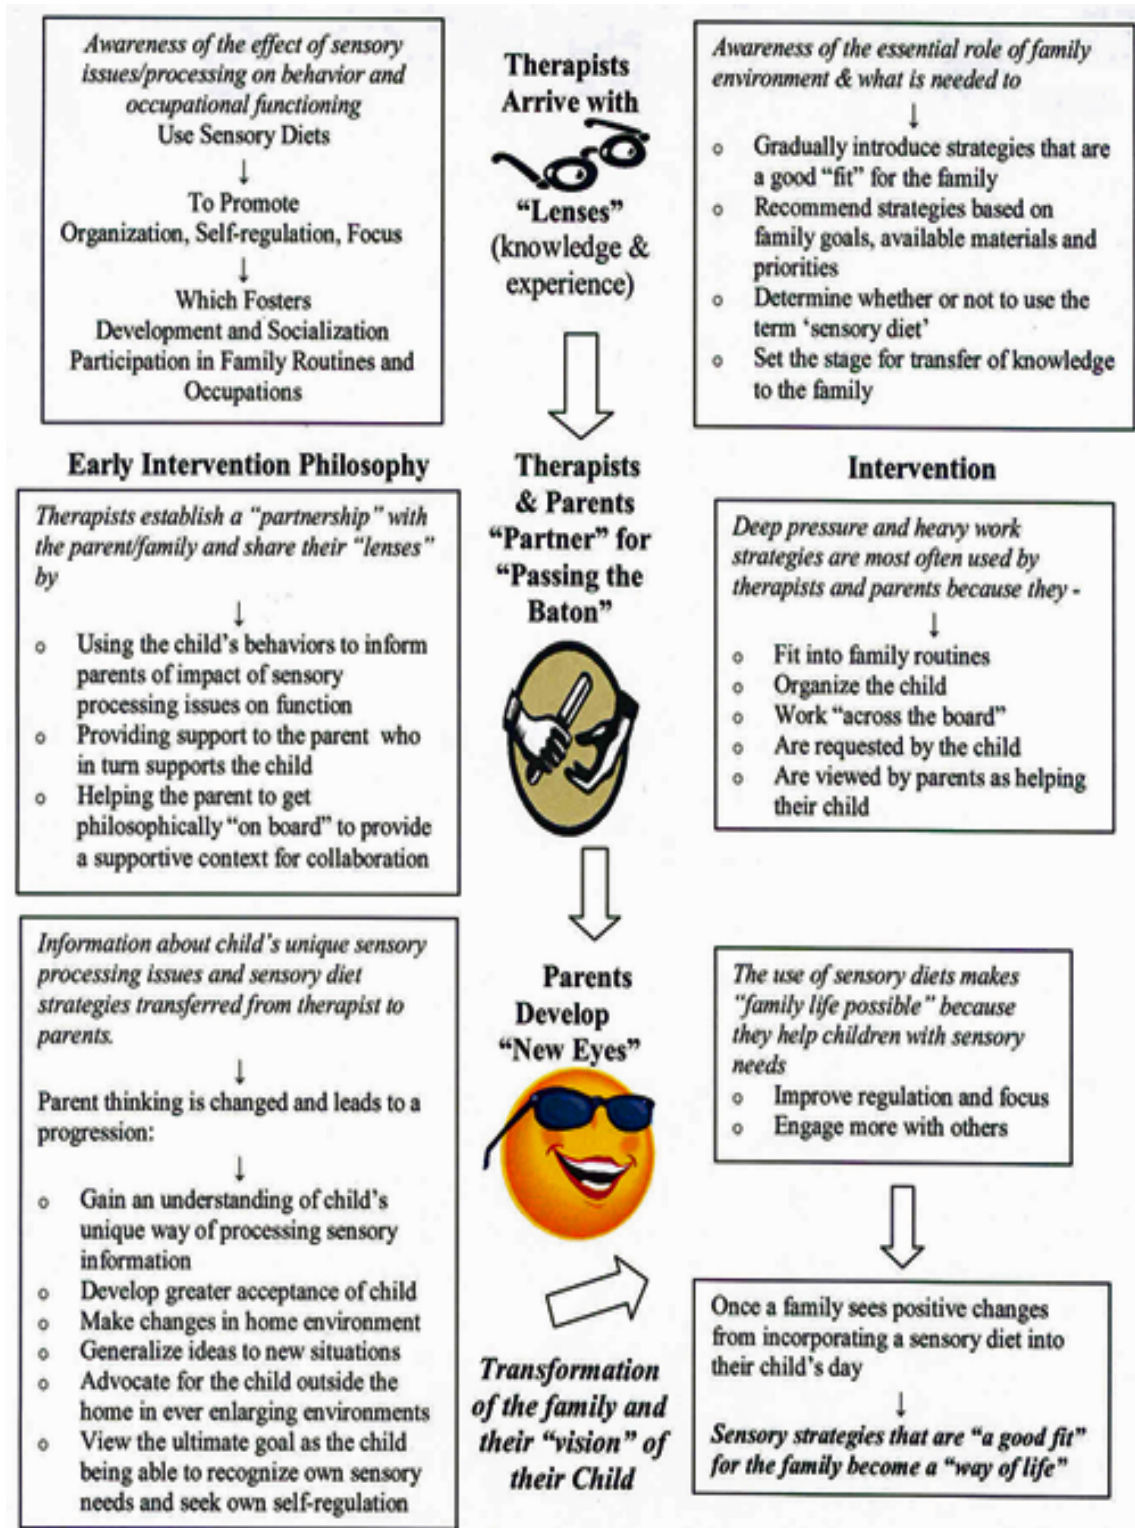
*Awareness of the effect of sensory issues/processing on behavior and occupational functioning*
Use Sensory Diets
↓
To Promote
Organization, Self-regulation, Focus
↓
Which Fosters
Development and Socialization
Participation in Family Routines and Occupations

**Therapists Arrive with**

**"Lenses"**
(knowledge & experience)

*Awareness of the essential role of family environment & what is needed to*
↓
- Gradually introduce strategies that are a good "fit" for the family
- Recommend strategies based on family goals, available materials and priorities
- Determine whether or not to use the term 'sensory diet'
- Set the stage for transfer of knowledge to the family

**Early Intervention Philosophy**

*Therapists establish a "partnership" with the parent/family and share their "lenses" by*
↓
- Using the child's behaviors to inform parents of impact of sensory processing issues on function
- Providing support to the parent who in turn supports the child
- Helping the parent to get philosophically "on board" to provide a supportive context for collaboration

**Therapists & Parents "Partner" for "Passing the Baton"**

**Intervention**

*Deep pressure and heavy work strategies are most often used by therapists and parents because they -*
↓
- Fit into family routines
- Organize the child
- Work "across the board"
- Are requested by the child
- Are viewed by parents as helping their child

*Information about child's unique sensory processing issues and sensory diet strategies transferred from therapist to parents.*
↓
Parent thinking is changed and leads to a progression:
↓
- Gain an understanding of child's unique way of processing sensory information
- Develop greater acceptance of child
- Make changes in home environment
- Generalize ideas to new situations
- Advocate for the child outside the home in ever enlarging environments
- View the ultimate goal as the child being able to recognize own sensory needs and seek own self-regulation

**Parents Develop "New Eyes"**

***Transformation of the family and their "vision" of their Child***

*The use of sensory diets makes "family life possible" because they help children with sensory needs*
- Improve regulation and focus
- Engage more with others

Once a family sees positive changes from incorporating a sensory diet into their child's day
↓
***Sensory strategies that are "a good fit" for the family become a "way of life"***